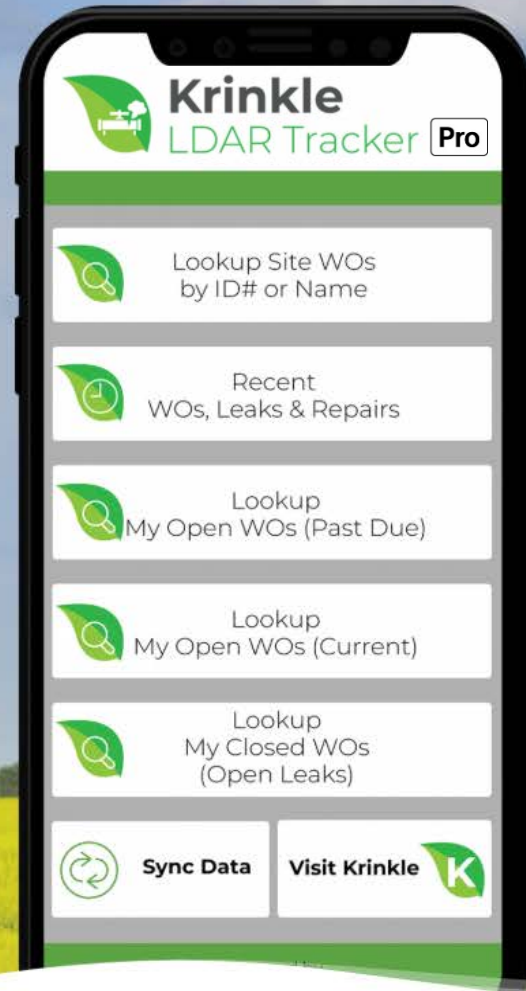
Krinkle
LDAR Tracker Pro

Lookup Site WOs
by ID# or Name

Recent
WOs, Leaks & Repairs

Lookup
My Open WOs (Past Due)

Lookup
My Open WOs (Current)

Lookup
My Closed WOs
(Open Leaks)

Sync Data

Visit Krinkle

K